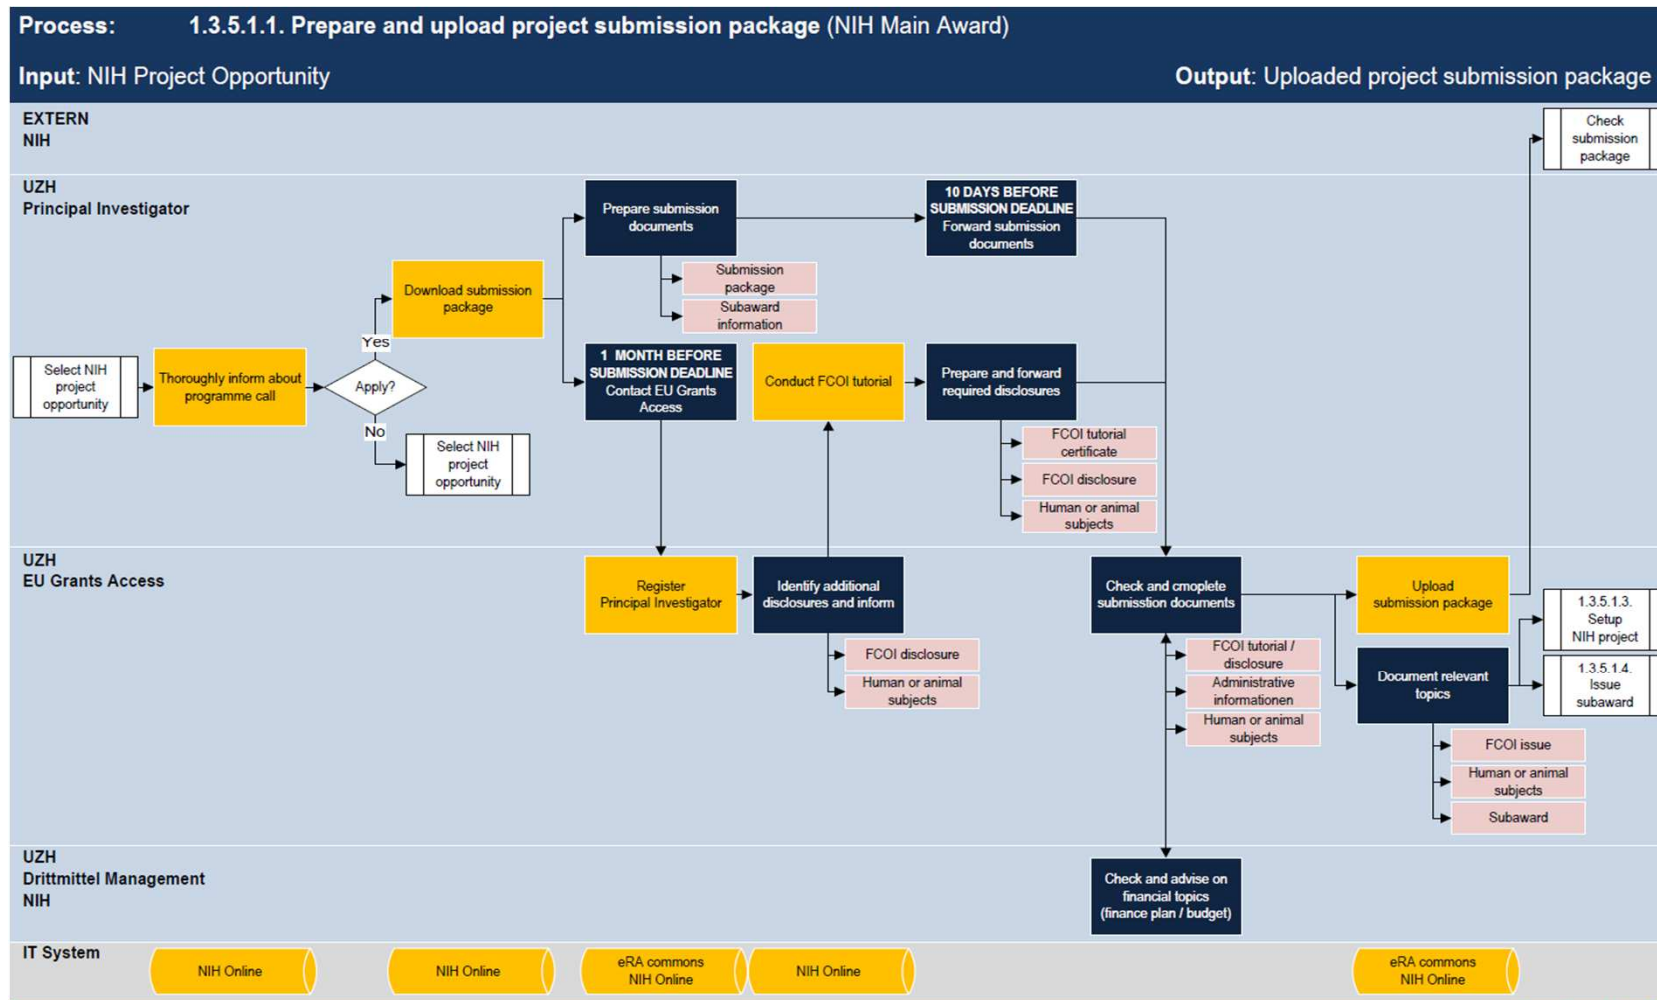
Process: 1.3.5.1.1. Prepare and upload project submission package (NIH Main Award)

Input: NIH Project Opportunity

Output: Uploaded project submission package

EXTERN
NIH

Check submission package

UZH
Principal Investigator

Select NIH project opportunity

Thoroughly inform about programme call

Apply?

Yes

No

Select NIH project opportunity

Download submission package

Prepare submission documents

Submission package

Subaward information

10 DAYS BEFORE SUBMISSION DEADLINE Forward submission documents

1 MONTH BEFORE SUBMISSION DEADLINE Contact EU Grants Access

Conduct FCOI tutorial

Prepare and forward required disclosures

FCOI tutorial certificate

FCOI disclosure

Human or animal subjects

UZH
EU Grants Access

Register Principal Investigator

Identify additional disclosures and inform

FCOI disclosure

Human or animal subjects

Check and cmoplete submisstion documents

FCOI tutorial / disclosure

Administrative informationen

Human or animal subjects

Upload submission package

Document relevant topics

1.3.5.1.3. Setup NIH project

1.3.5.1.4. Issue subaward

FCOI issue

Human or animal subjects

Subaward

UZH
Drittmittel Management
NIH

Check and advise on financial topics (finance plan / budget)

IT System

NIH Online

NIH Online

eRA commons NIH Online

NIH Online

eRA commons NIH Online